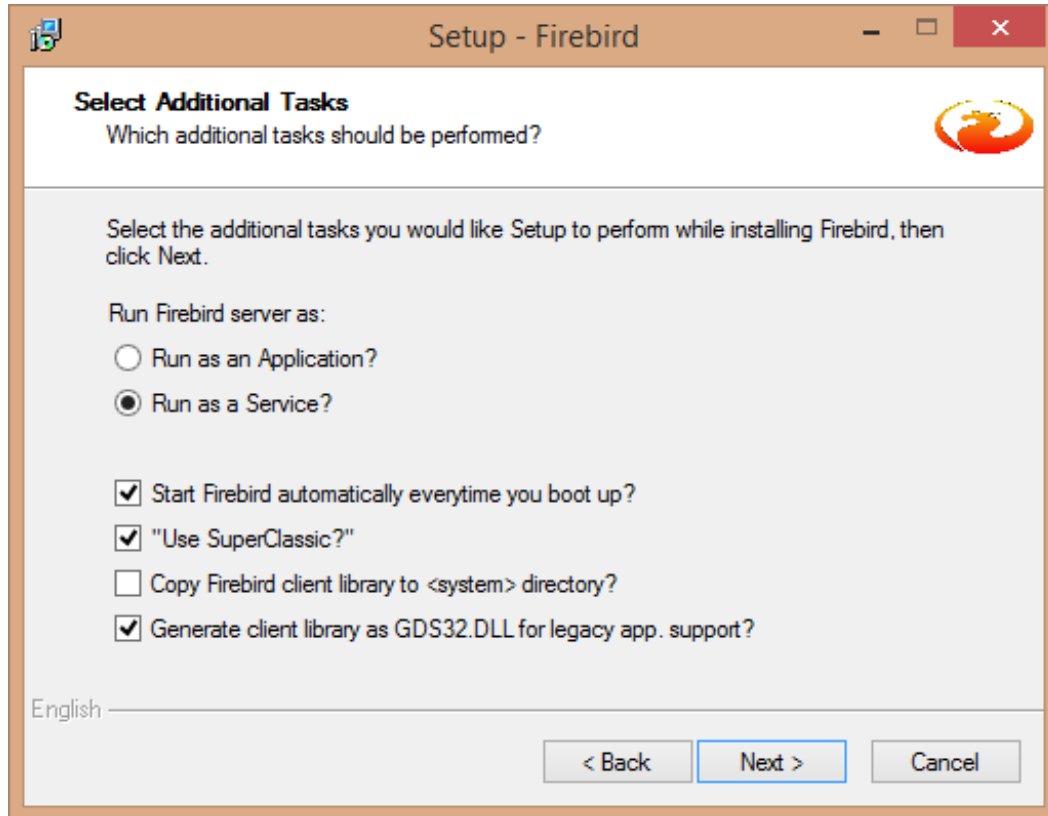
Setup - Firebird

Select Additional Tasks
Which additional tasks should be performed?

Select the additional tasks you would like Setup to perform while installing Firebird, then click Next.

Run Firebird server as:

Run as an Application?

Run as a Service?

Start Firebird automatically everytime you boot up?

"Use SuperClassic?"

Copy Firebird client library to <system> directory?

Generate client library as GDS32.DLL for legacy app. support?

English

< Back Next > Cancel